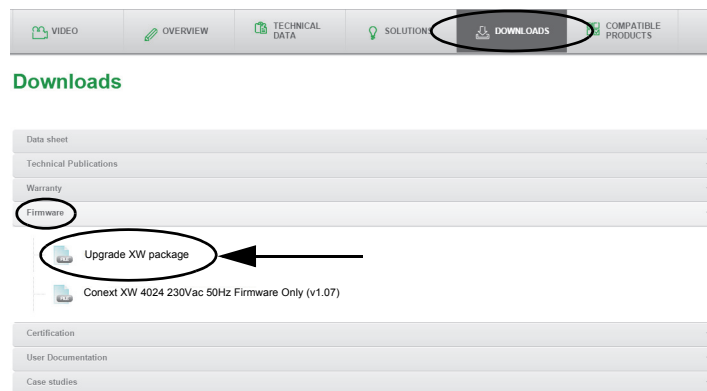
VIDEO | OVERVIEW | TECHNICAL DATA | SOLUTIONS | DOWNLOADS | COMPATIBLE PRODUCTS

Downloads

Data sheet

Technical Publications

Warranty

Firmware

Upgrade XW package

Conext XW 4024 230Vac 50Hz Firmware Only (v1.07)

Certification

User Documentation

Case studies